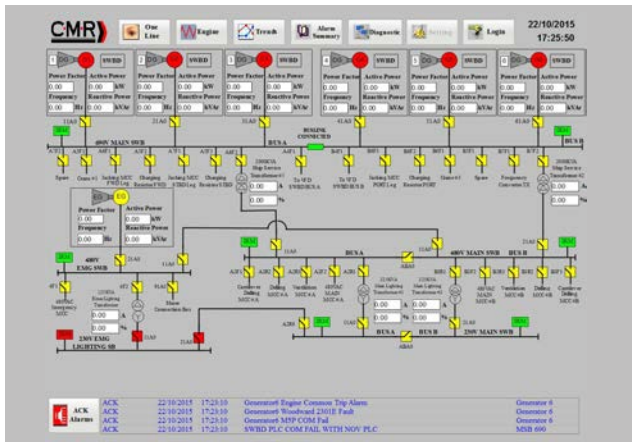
CMR One Line Engine Trends Alarm Summary Diagnostic Setting Login 22/10/2015 17:25:50

1 DG SWBD
Power Factor Active Power
0.00 0.00 kW
Frequency Reactive Power
0.00 Hz 0.00 kVAr

2 DG SWBD
Power Factor Active Power
0.00 0.00 kW
Frequency Reactive Power
0.00 Hz 0.00 kVAr

3 DG SWBD
Power Factor Active Power
0.00 0.00 kW
Frequency Reactive Power
0.00 Hz 0.00 kVAr

4 DG SWBD
Power Factor Active Power
0.00 0.00 kW
Frequency Reactive Power
0.00 Hz 0.00 kVAr

5 DG SWBD
Power Factor Active Power
0.00 0.00 kW
Frequency Reactive Power
0.00 Hz 0.00 kVAr

6 DG SWBD
Power Factor Active Power
0.00 0.00 kW
Frequency Reactive Power
0.00 Hz 0.00 kVAr

400V MAIN SWB BUS A BUSLINK CONNECTED BUS B

Spare Crane #1 Jacking MCC FWD Leg Charging Resistor FWD Jacking MCC STBD Leg Charging Resistor STBD Ship Service Transformer #1 To VFD SWBD BUS A To VFD SWBD BUS B Jacking MCC PORT Leg Charging Resistor PORT Crane #3 Spare Frequency Converter TE Ship Service Transformer #2

0.00 A
0.00 %

EG
Power Factor Active Power
0.00 0.00 kW
Frequency Reactive Power
0.00 Hz 0.00 kVAr

400V EMG SWB

Emergency MCC Main Lighting Transformer Shore Connection Box

0.00 A
0.00 %

230V EMG LIGHTING SB

Gantries Drilling MCC #A Ventilation MCC #A 400VAC MAIN MCC #A Main Lighting Transformer #1

BUS A 400V MAIN SWB BUS B

Main Lighting Transformer #2 400VAC MAIN MCC #B Ventilation MCC #B Drilling MCC #B Gantries Drilling MCC #B

0.00 A
0.00 %

BUS A BUS B 230V MAIN SWB

ACK Alarms
ACK 22/10/2015 17:23:10 Generator6 Engine Common Trip Alarm Generator 6
ACK 22/10/2015 17:23:10 Generator6 Woodward 2301E Fault Generator 6
ACK 22/10/2015 17:23:10 Generator6 MSP COM Fail Generator 6
ACK 22/10/2015 17:23:10 SWBD PLC COM FAIL WITH NOV PLC MSB 690